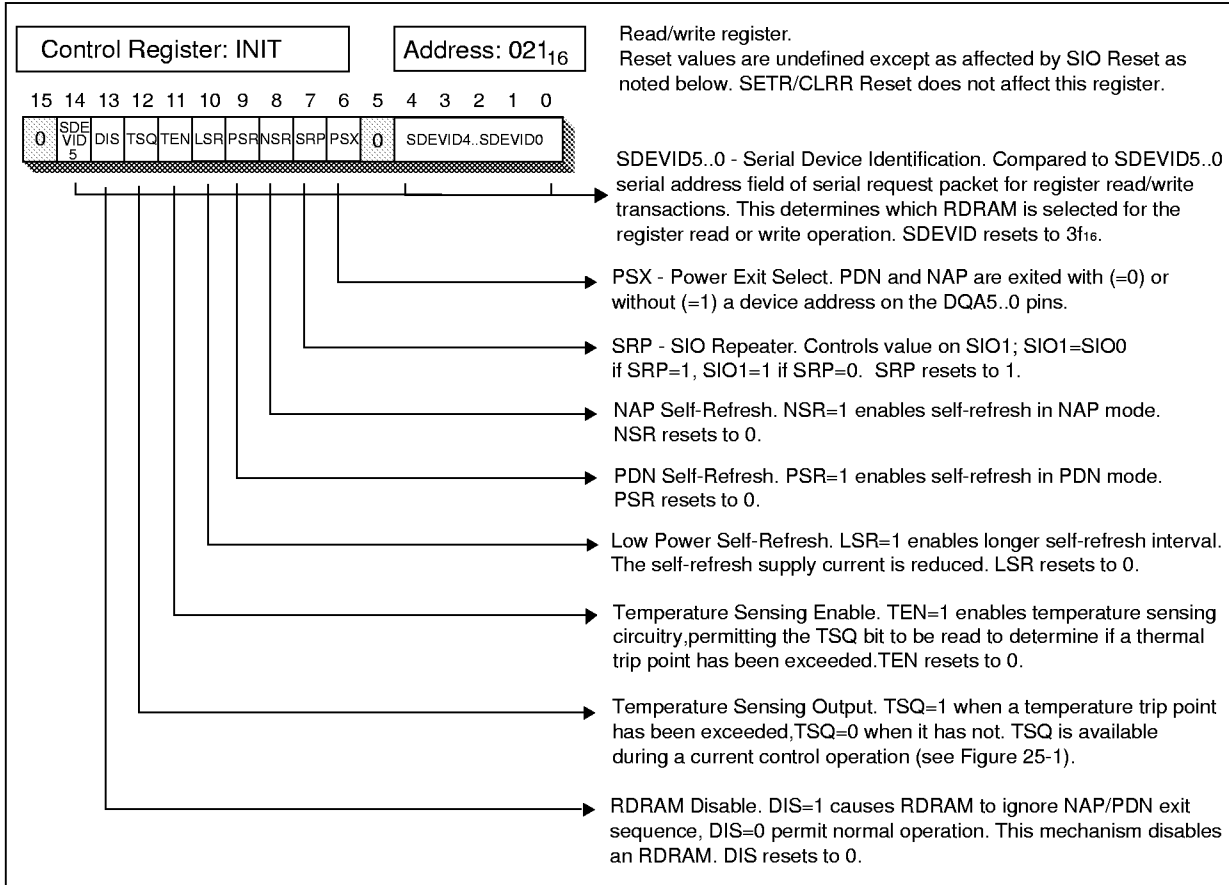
Control Register: INIT

Address: $021_{16}$

Read/write register.
Reset values are undefined except as affected by SIO Reset as noted below. SETR/CLRR Reset does not affect this register.

15 14 13 12 11 10 9 8 7 6 5 4 3 2 1 0

| 0 | SDEVID5 | DIS | TSQ | TEN | LSR | PSR | NSR | SRP | PSX | 0 | SDEVID4..SDEVID0 |
|---|---|---|---|---|---|---|---|---|---|---|---|

SDEVID5..0 - Serial Device Identification. Compared to SDEVID5..0 serial address field of serial request packet for register read/write transactions. This determines which RDRAM is selected for the register read or write operation. SDEVID resets to $3f_{16}$.

PSX - Power Exit Select. PDN and NAP are exited with (=0) or without (=1) a device address on the DQA5..0 pins.

SRP - SIO Repeater. Controls value on SIO1; SIO1=SIO0 if SRP=1, SIO1=1 if SRP=0. SRP resets to 1.

NAP Self-Refresh. NSR=1 enables self-refresh in NAP mode. NSR resets to 0.

PDN Self-Refresh. PSR=1 enables self-refresh in PDN mode. PSR resets to 0.

Low Power Self-Refresh. LSR=1 enables longer self-refresh interval. The self-refresh supply current is reduced. LSR resets to 0.

Temperature Sensing Enable. TEN=1 enables temperature sensing circuitry,permitting the TSQ bit to be read to determine if a thermal trip point has been exceeded.TEN resets to 0.

Temperature Sensing Output. TSQ=1 when a temperature trip point has been exceeded,TSQ=0 when it has not. TSQ is available during a current control operation (see Figure 25-1).

RDRAM Disable. DIS=1 causes RDRAM to ignore NAP/PDN exit sequence, DIS=0 permit normal operation. This mechanism disables an RDRAM. DIS resets to 0.